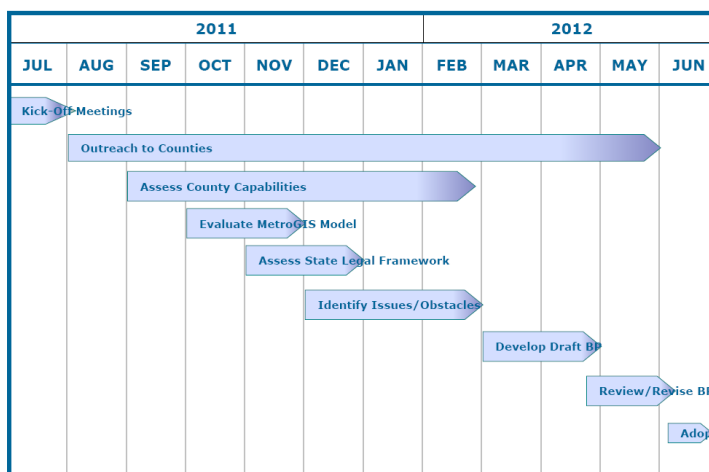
| 2011 | | | | | | | 2012 | | | | |
|---|---|---|---|---|---|---|---|---|---|---|---|
| JUL | AUG | SEP | OCT | NOV | DEC | JAN | FEB | MAR | APR | MAY | JUN |

Kick-Off Meetings

Outreach to Counties

Assess County Capabilities

Evaluate MetroGIS Model

Assess State Legal Framework

Identify Issues/Obstacles

Develop Draft BP

Review/Revise B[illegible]

Adop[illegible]